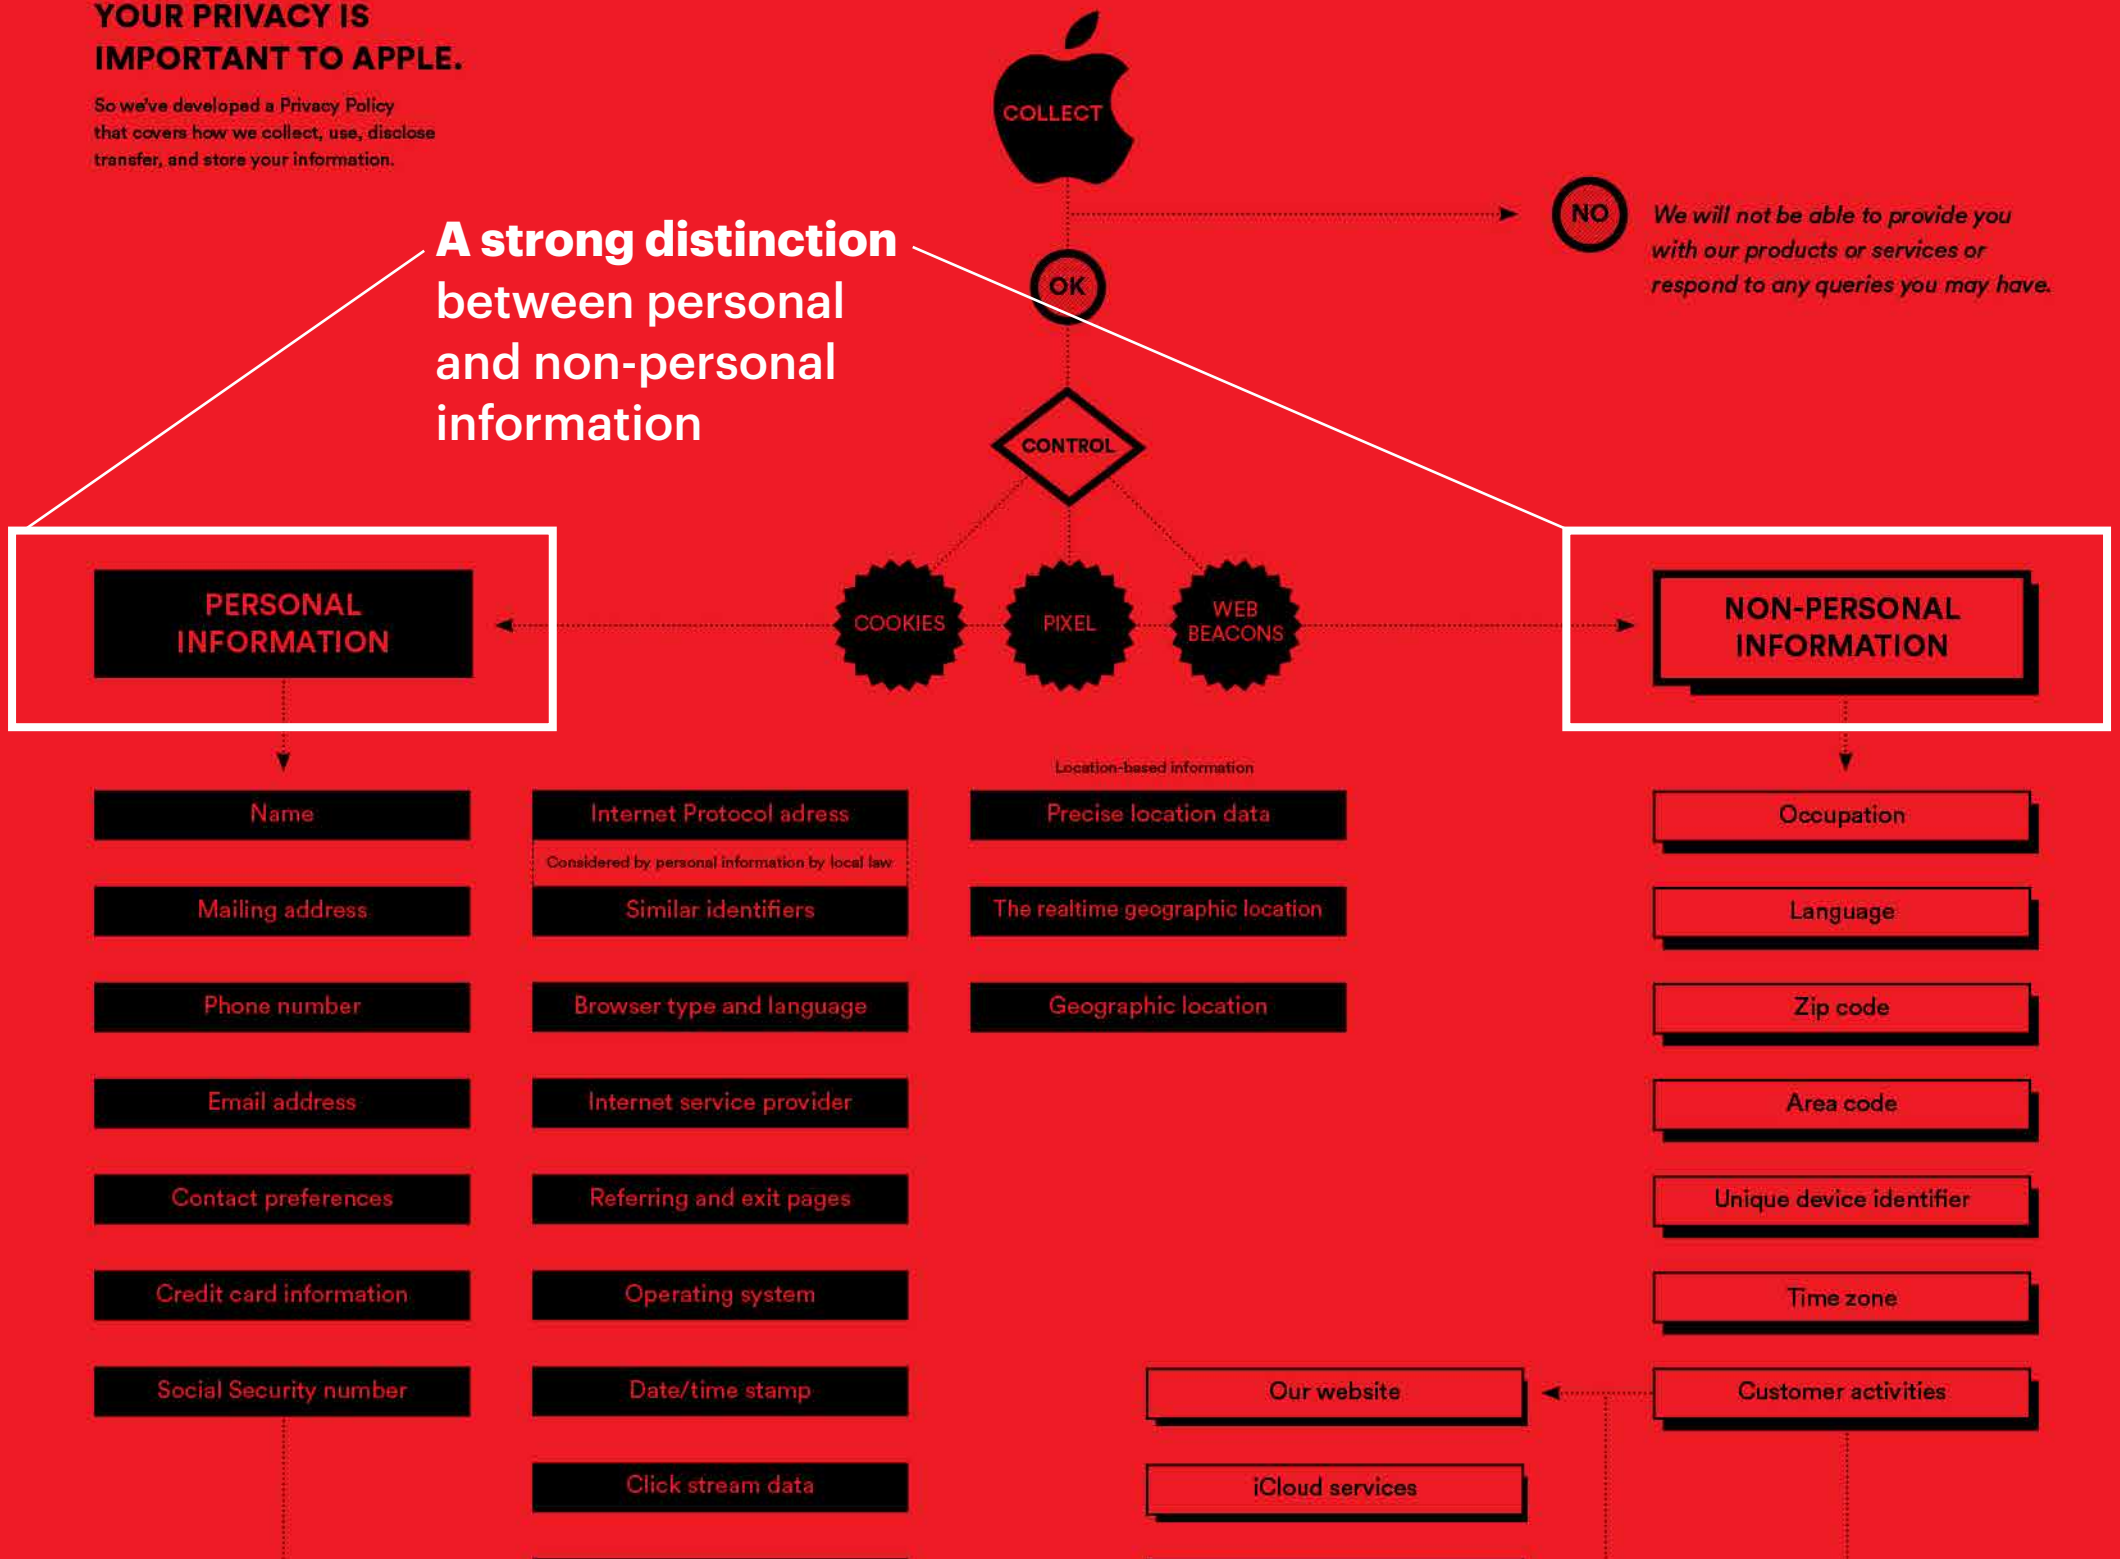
YOUR PRIVACY IS IMPORTANT TO APPLE.

So we've developed a Privacy Policy that covers how we collect, use, disclose transfer, and store your information.

COLLECT

NO

We will not be able to provide you with our products or services or respond to any queries you may have.

A strong distinction between personal and non-personal information

OK

CONTROL

COOKIES

PIXEL

WEB BEACONS

PERSONAL INFORMATION

NON-PERSONAL INFORMATION

Name

Mailing address

Phone number

Email address

Contact preferences

Credit card information

Social Security number

Internet Protocol adress

Considered by personal information by local law

Similar identifiers

Browser type and language

Internet service provider

Referring and exit pages

Operating system

Date/time stamp

Click stream data

Location-based information

Precise location data

The realtime geographic location

Geographic location

Occupation

Language

Zip code

Area code

Unique device identifier

Time zone

Customer activities

Our website

iCloud services